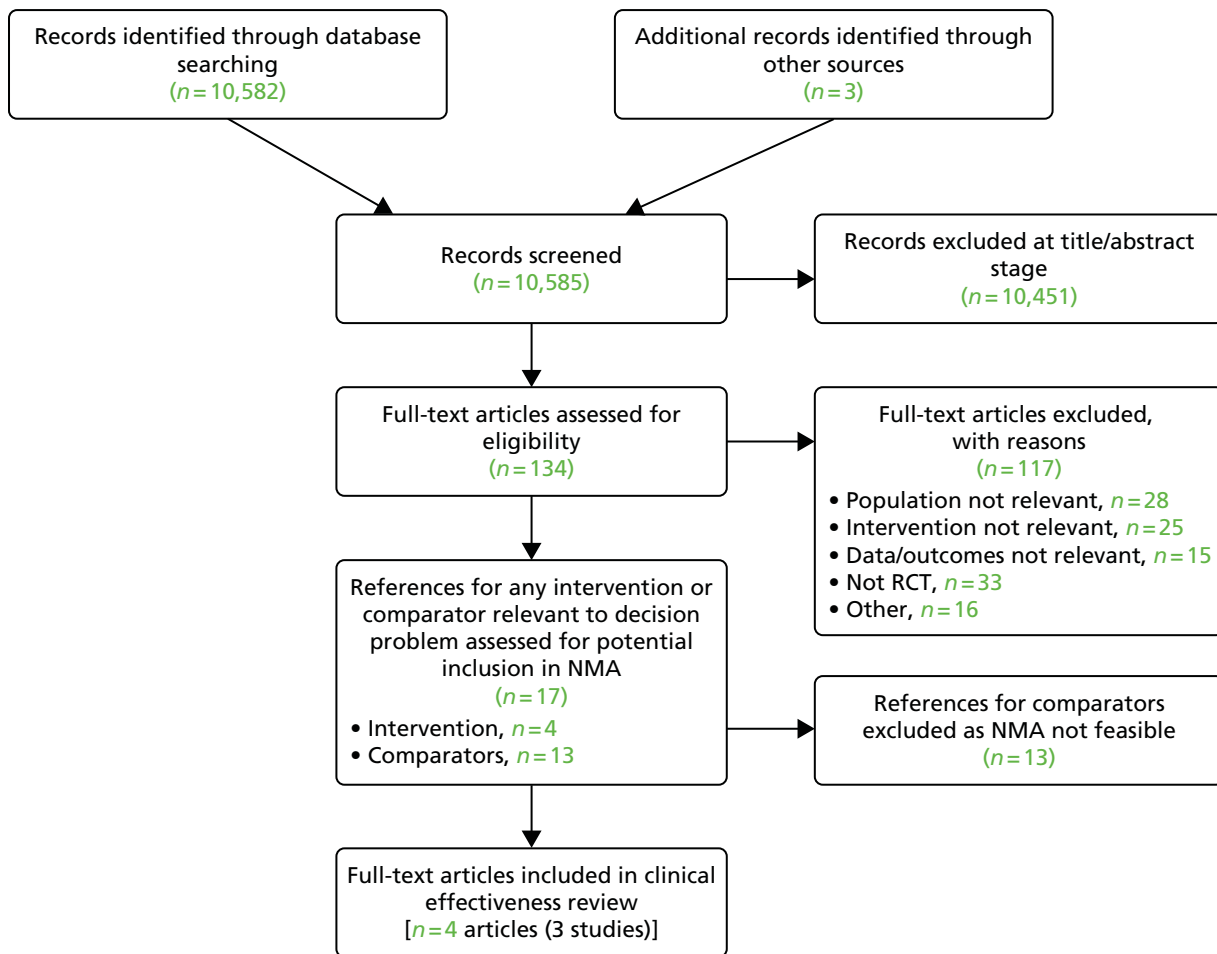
Records identified through database searching
($n = 10,582$)

Additional records identified through other sources
($n = 3$)

Records screened
($n = 10,585$)

Records excluded at title/abstract stage
($n = 10,451$)

Full-text articles assessed for eligibility
($n = 134$)

Full-text articles excluded, with reasons
($n = 117$)
• Population not relevant, $n = 28$
• Intervention not relevant, $n = 25$
• Data/outcomes not relevant, $n = 15$
• Not RCT, $n = 33$
• Other, $n = 16$

References for any intervention or comparator relevant to decision problem assessed for potential inclusion in NMA
($n = 17$)
• Intervention, $n = 4$
• Comparators, $n = 13$

References for comparators excluded as NMA not feasible
($n = 13$)

Full-text articles included in clinical effectiveness review
[$n = 4$ articles (3 studies)]